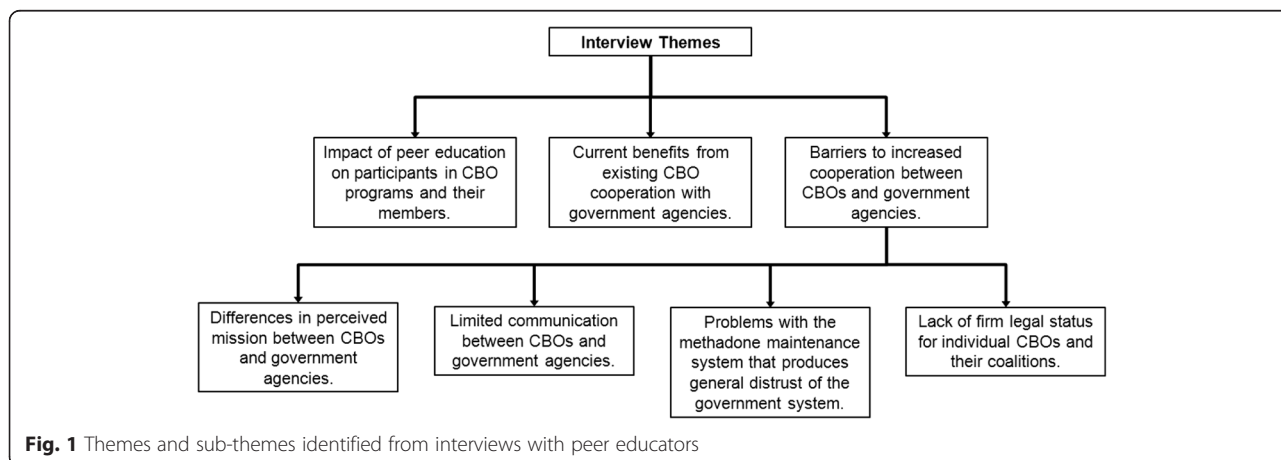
Interview Themes

Impact of peer education on participants in CBO programs and their members.

Current benefits from existing CBO cooperation with government agencies.

Barriers to increased cooperation between CBOs and government agencies.

Differences in perceived mission between CBOs and government agencies.

Limited communication between CBOs and government agencies.

Problems with the methadone maintenance system that produces general distrust of the government system.

Lack of firm legal status for individual CBOs and their coalitions.

**Fig. 1** Themes and sub-themes identified from interviews with peer educators